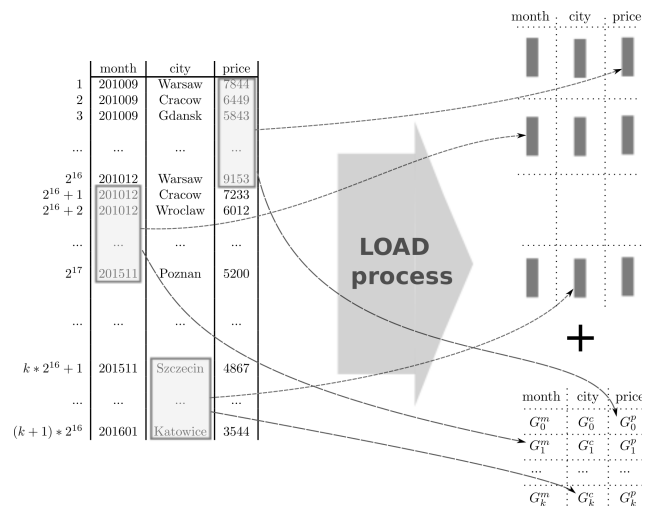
| | month | city | price |
|---|---|---|---|
| 1 | 201009 | Warsaw | 7844 |
| 2 | 201009 | Cracow | 6449 |
| 3 | 201009 | Gdansk | 5843 |
| ... | ... | ... | ... |
| $2^{16}$ | 201012 | Warsaw | 9153 |
| $2^{16}+1$ | 201012 | Cracow | 7233 |
| $2^{16}+2$ | 201012 | Wroclaw | 6012 |
| ... | ... | ... | ... |
| $2^{17}$ | 201511 | Poznan | 5200 |
| ... | ... | ... | ... |
| $k*2^{16}+1$ | 201511 | Szczecin | 4867 |
| ... | ... | ... | ... |
| $(k+1)*2^{16}$ | 201601 | Katowice | 3544 |

LOAD process

month city price

+

| month | city | price |
|---|---|---|
| $G_0^m$ | $G_0^c$ | $G_0^p$ |
| $G_1^m$ | $G_1^c$ | $G_1^p$ |
| ... | ... | ... |
| $G_k^m$ | $G_k^c$ | $G_k^p$ |